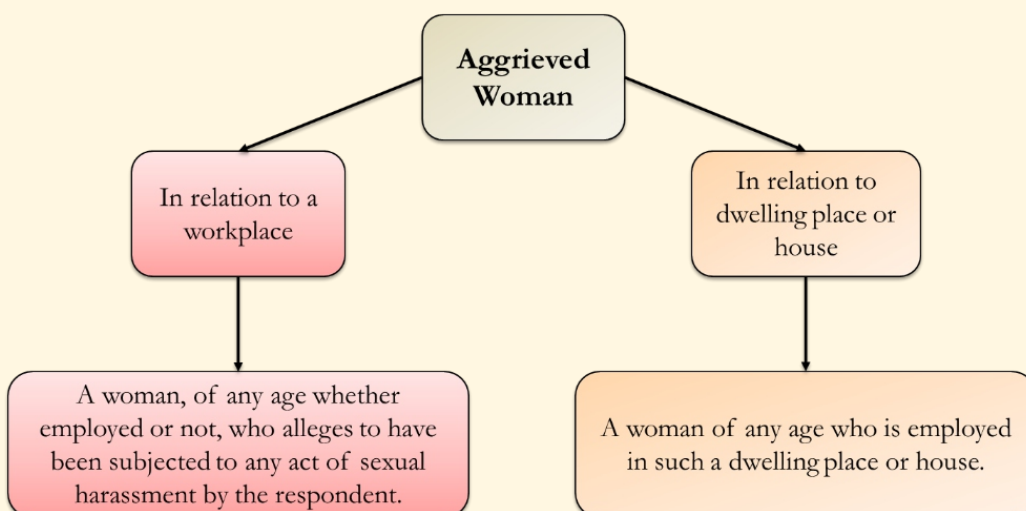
Aggrieved Woman

In relation to a workplace

A woman, of any age whether employed or not, who alleges to have been subjected to any act of sexual harassment by the respondent.

In relation to dwelling place or house

A woman of any age who is employed in such a dwelling place or house.